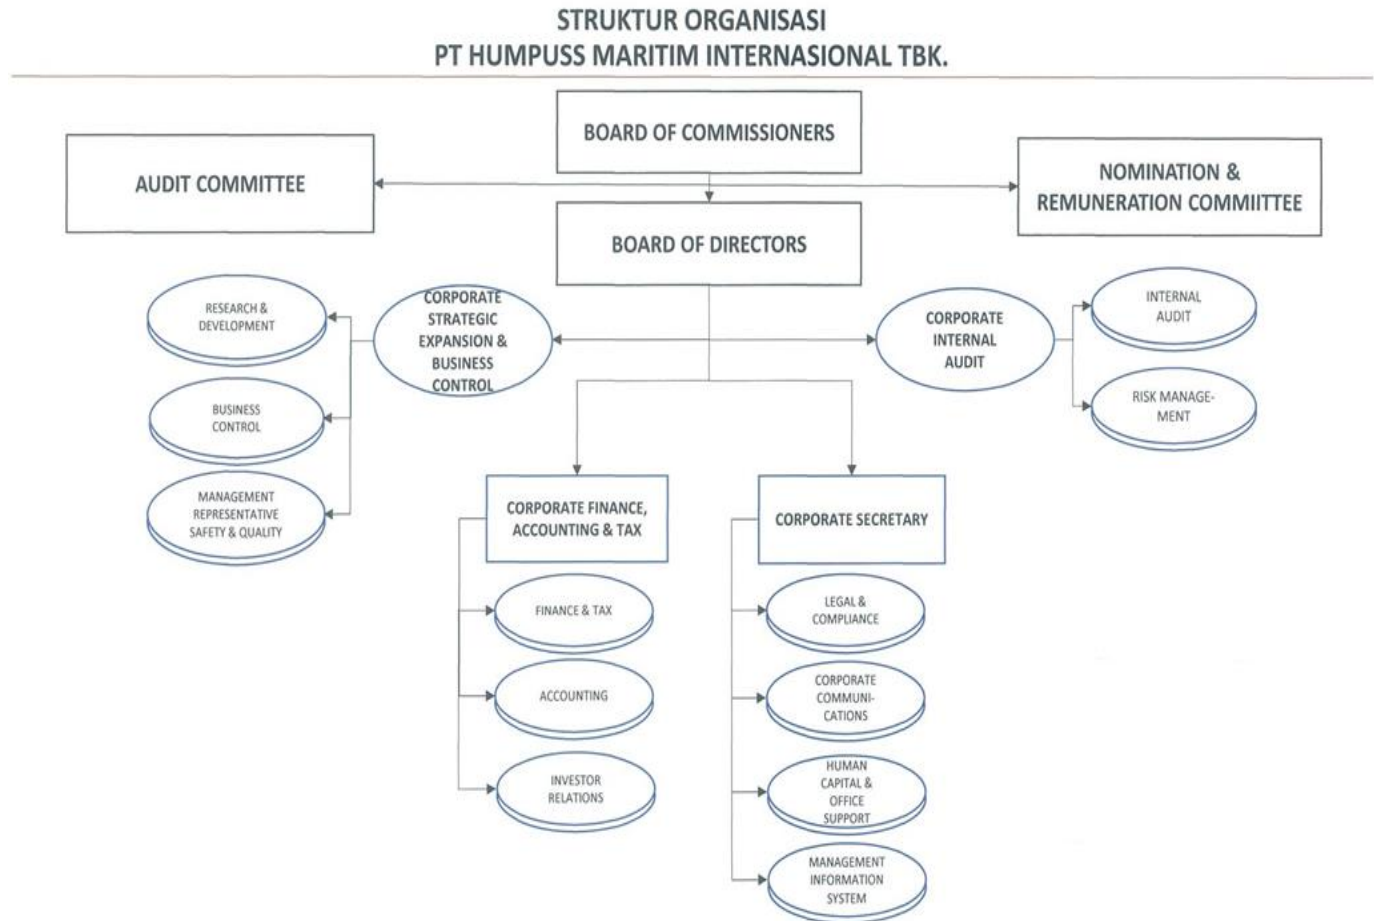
STRUKTUR ORGANISASI
PT HUMPUSS MARITIM INTERNASIONAL TBK.

BOARD OF COMMISSIONERS

AUDIT COMMITTEE

NOMINATION & REMUNERATION COMMIITTEE

BOARD OF DIRECTORS

RESEARCH & DEVELOPMENT

BUSINESS CONTROL

MANAGEMENT REPRESENTATIVE SAFETY & QUALITY

CORPORATE STRATEGIC EXPANSION & BUSINESS CONTROL

CORPORATE INTERNAL AUDIT

INTERNAL AUDIT

RISK MANAGEMENT

CORPORATE FINANCE, ACCOUNTING & TAX

FINANCE & TAX

ACCOUNTING

INVESTOR RELATIONS

CORPORATE SECRETARY

LEGAL & COMPLIANCE

CORPORATE COMMUNICATIONS

HUMAN CAPITAL & OFFICE SUPPORT

MANAGEMENT INFORMATION SYSTEM